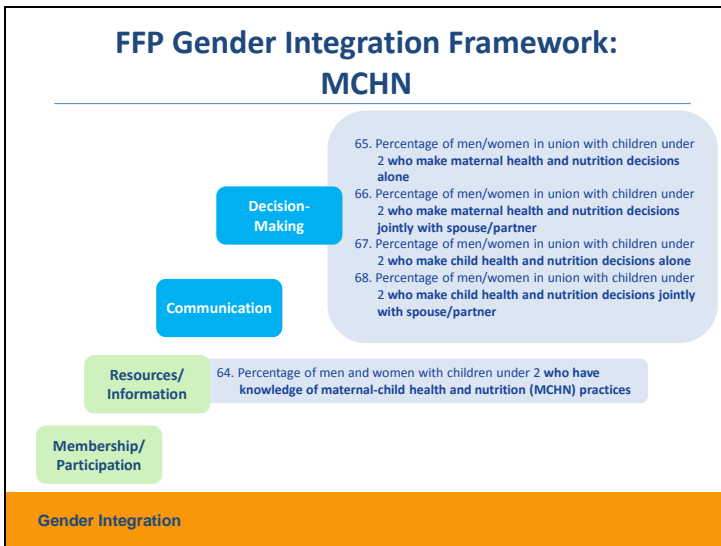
FFP Gender Integration Framework: MCHN

65. Percentage of men/women in union with children under 2 who make maternal health and nutrition decisions alone
66. Percentage of men/women in union with children under 2 who make maternal health and nutrition decisions jointly with spouse/partner
67. Percentage of men/women in union with children under 2 who make child health and nutrition decisions alone
68. Percentage of men/women in union with children under 2 who make child health and nutrition decisions jointly with spouse/partner

Decision-Making

Communication

Resources/ Information

64. Percentage of men and women with children under 2 who have knowledge of maternal-child health and nutrition (MCHN) practices

Membership/ Participation

Gender Integration